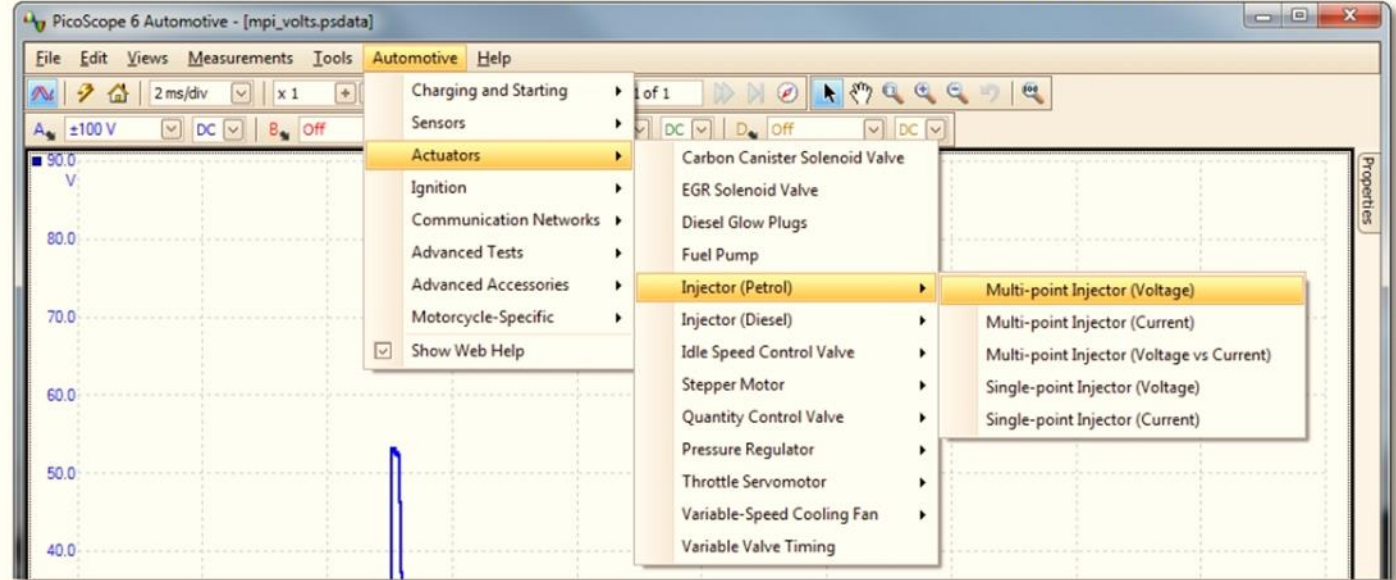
PicoScope 6 Automotive - [mpi_volts.psdata]

File Edit Views Measurements Tools Automotive Help

2 ms/div x 1 1 of 1

A ±100 V DC B Off DC D Off DC

90.0 V

80.0

70.0

60.0

50.0

40.0

Properties

Charging and Starting
Sensors
Actuators
Ignition
Communication Networks
Advanced Tests
Advanced Accessories
Motorcycle-Specific
Show Web Help

Carbon Canister Solenoid Valve
EGR Solenoid Valve
Diesel Glow Plugs
Fuel Pump
Injector (Petrol)
Injector (Diesel)
Idle Speed Control Valve
Stepper Motor
Quantity Control Valve
Pressure Regulator
Throttle Servomotor
Variable-Speed Cooling Fan
Variable Valve Timing

Multi-point Injector (Voltage)
Multi-point Injector (Current)
Multi-point Injector (Voltage vs Current)
Single-point Injector (Voltage)
Single-point Injector (Current)